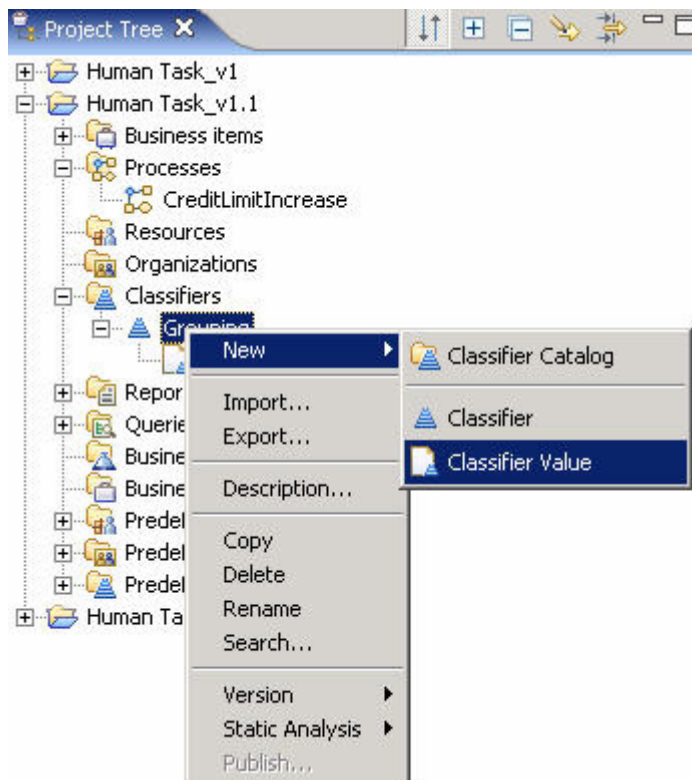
Project Tree ✕

Human Task_v1
Human Task_v1.1
Business items
Processes
CreditLimitIncrease
Resources
Organizations
Classifiers
Grouping
Repor
Querie
Busine
Busine
Predel
Predel
Predel
Human Ta

New
Import...
Export...
Description...
Copy
Delete
Rename
Search...
Version
Static Analysis
Publish...

Classifier Catalog
Classifier
Classifier Value